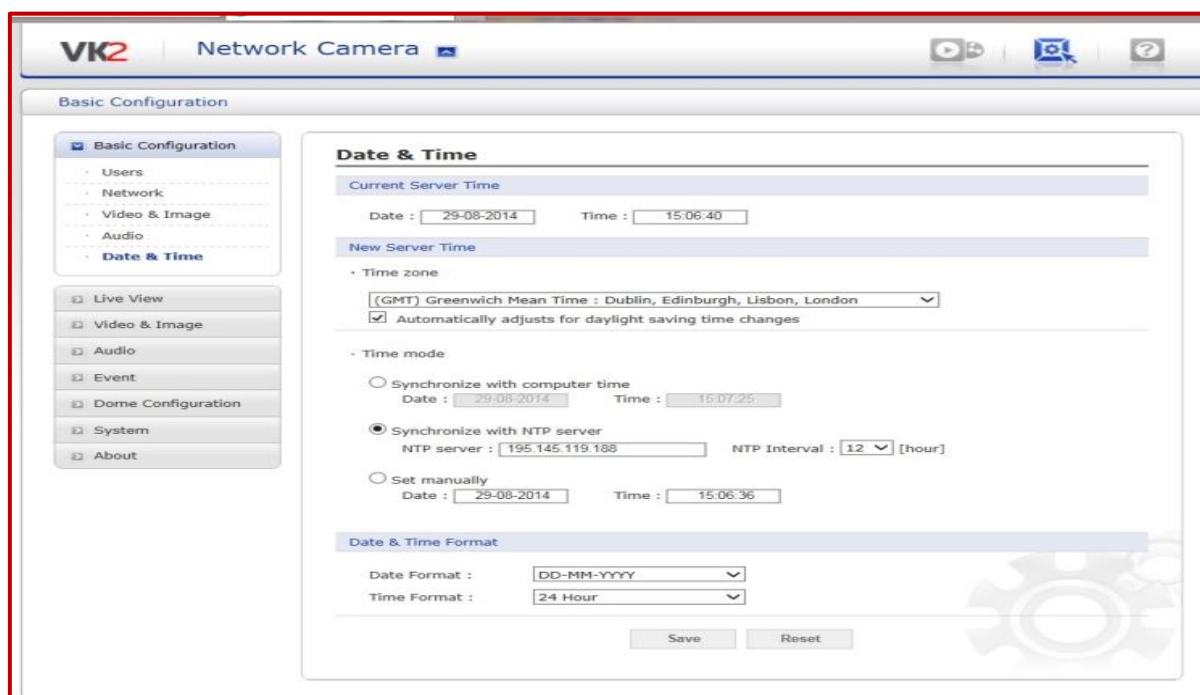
VK2 Network Camera

Basic Configuration

Basic Configuration
Users
Network
Video & Image
Audio
Date & Time

Live View
Video & Image
Audio
Event
Dome Configuration
System
About

Date & Time

Current Server Time

Date : 29-08-2014 Time : 15:06:40

New Server Time

· Time zone

(GMT) Greenwich Mean Time : Dublin, Edinburgh, Lisbon, London

Automatically adjusts for daylight saving time changes

· Time mode

Synchronize with computer time
Date : 29-08-2014 Time : 15:07:25

Synchronize with NTP server
NTP server : 195.145.119.188 NTP Interval : 12 [hour]

Set manually
Date : 29-08-2014 Time : 15:06:36

Date & Time Format

Date Format : DD-MM-YYYY
Time Format : 24 Hour

Save Reset